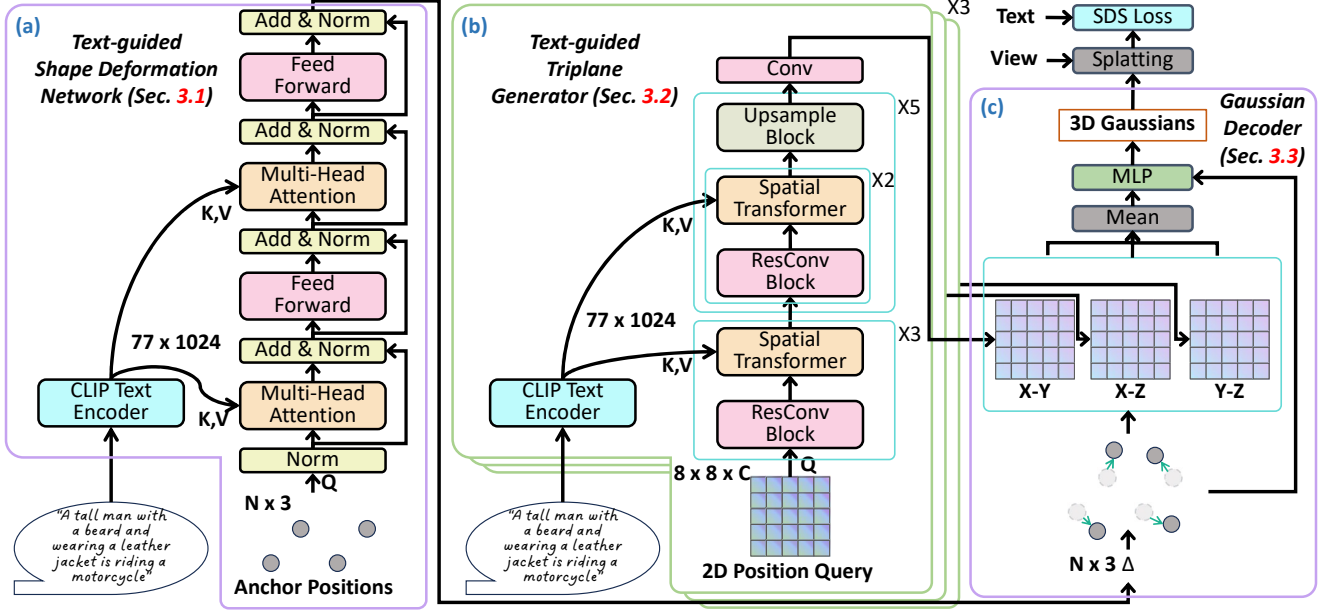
(a)

Text-guided Shape Deformation Network (Sec. 3.1)

Add & Norm

Feed Forward

Add & Norm

Multi-Head Attention

K,V

Add & Norm

Feed Forward

77 x 1024

Add & Norm

CLIP Text Encoder

K,V

Multi-Head Attention

Norm

Q

N x 3

"A tall man with a beard and wearing a leather jacket is riding a motorcycle"

Anchor Positions

(b)

X3

Text-guided Triplane Generator (Sec. 3.2)

Conv

Upsample Block

X5

Spatial Transformer

X2

K,V

ResConv Block

77 x 1024

Spatial Transformer

X3

K,V

CLIP Text Encoder

ResConv Block

8 x 8 x C

Q

"A tall man with a beard and wearing a leather jacket is riding a motorcycle"

2D Position Query

Text

SDS Loss

View

Splatting

(c)

Gaussian Decoder (Sec. 3.3)

3D Gaussians

MLP

Mean

X-Y

X-Z

Y-Z

N x 3 $\Delta$